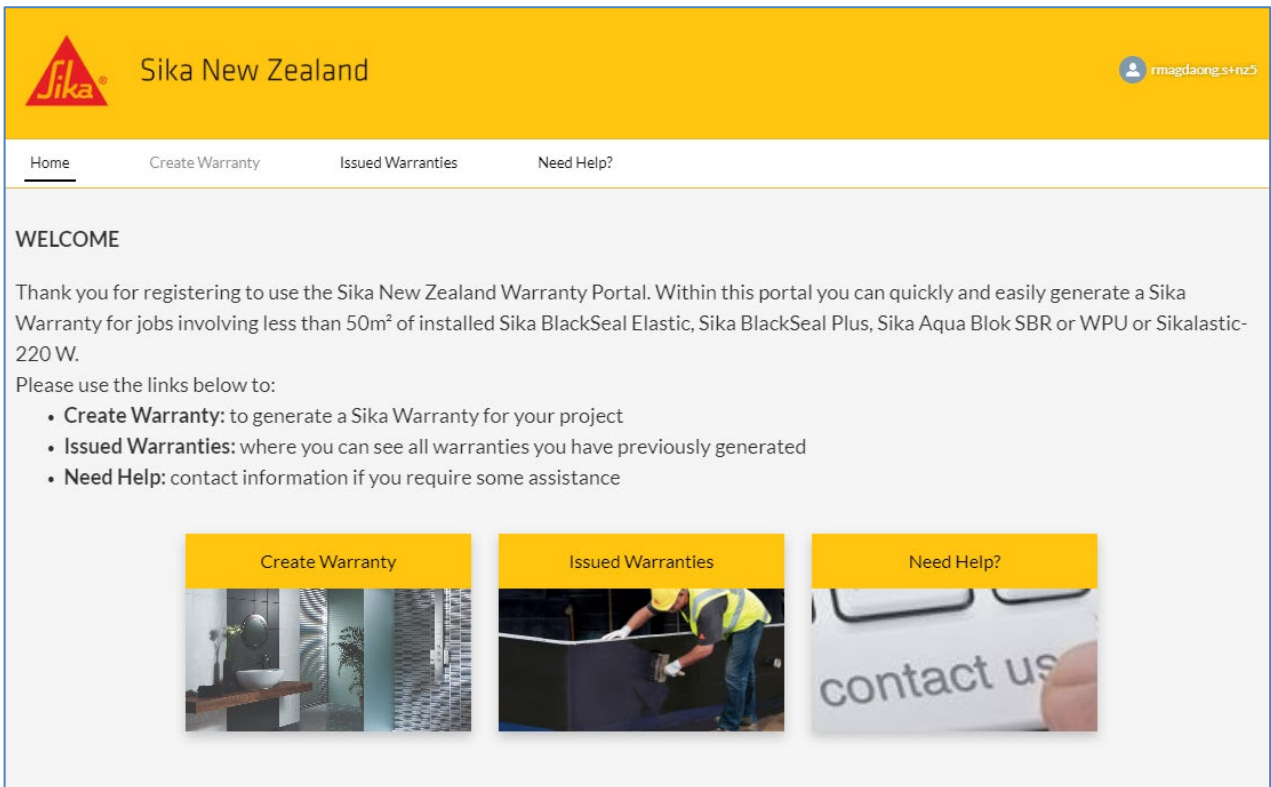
Sika

Sika New Zealand

rmagdaong.s+nz5

Home
Create Warranty
Issued Warranties
Need Help?

WELCOME

Thank you for registering to use the Sika New Zealand Warranty Portal. Within this portal you can quickly and easily generate a Sika Warranty for jobs involving less than 50m² of installed Sika BlackSeal Elastic, Sika BlackSeal Plus, Sika Aqua Blok SBR or WPU or Sikalastic-220 W.
Please use the links below to:
• **Create Warranty:** to generate a Sika Warranty for your project
• **Issued Warranties:** where you can see all warranties you have previously generated
• **Need Help:** contact information if you require some assistance

Create Warranty

Issued Warranties

Need Help?

contact us